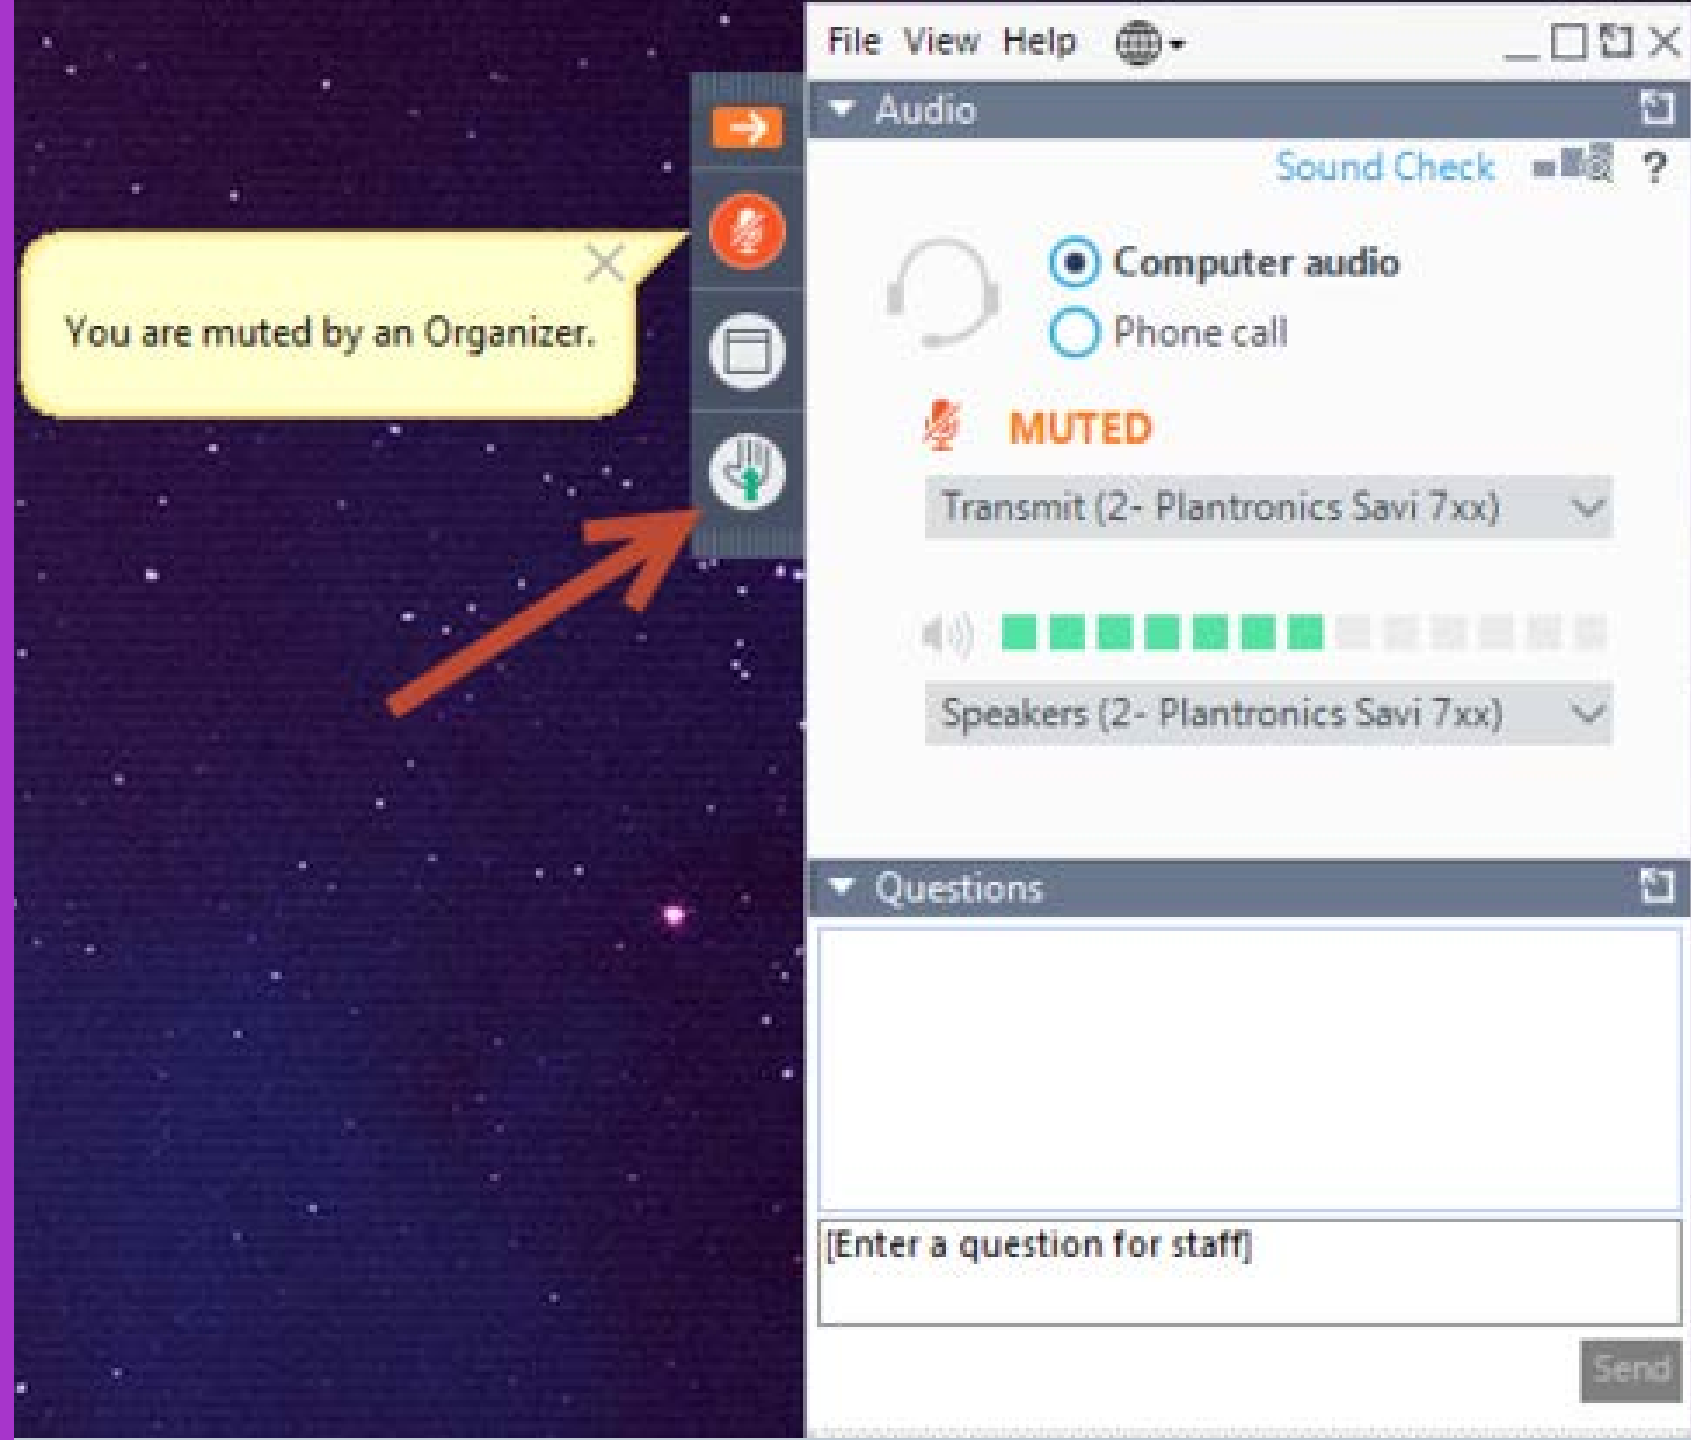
You are muted by an Organizer.

File View Help

Audio

Sound Check ?

Computer audio

Phone call

MUTED

Transmit (2- Plantronics Savi 7xx)

Speakers (2- Plantronics Savi 7xx)

Questions

[Enter a question for staff]

Send